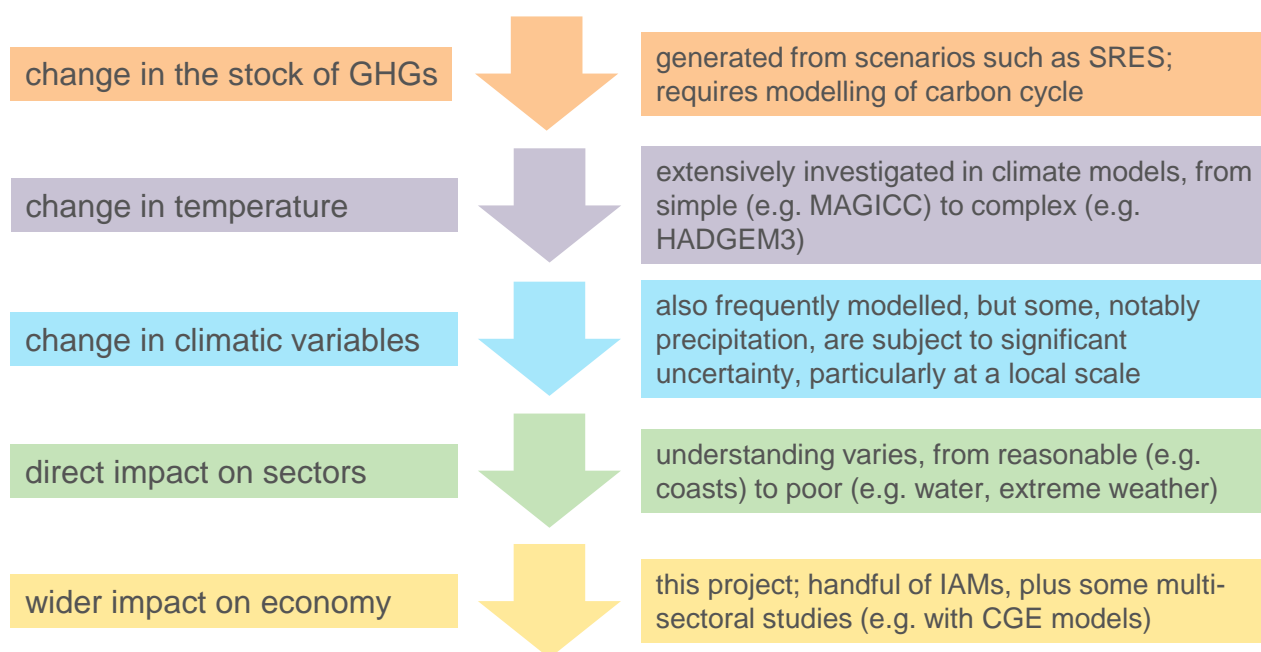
change in the stock of GHGs

generated from scenarios such as SRES; requires modelling of carbon cycle

change in temperature

extensively investigated in climate models, from simple (e.g. MAGICC) to complex (e.g. HADGEM3)

change in climatic variables

also frequently modelled, but some, notably precipitation, are subject to significant uncertainty, particularly at a local scale

direct impact on sectors

understanding varies, from reasonable (e.g. coasts) to poor (e.g. water, extreme weather)

wider impact on economy

this project; handful of IAMs, plus some multi-sectoral studies (e.g. with CGE models)